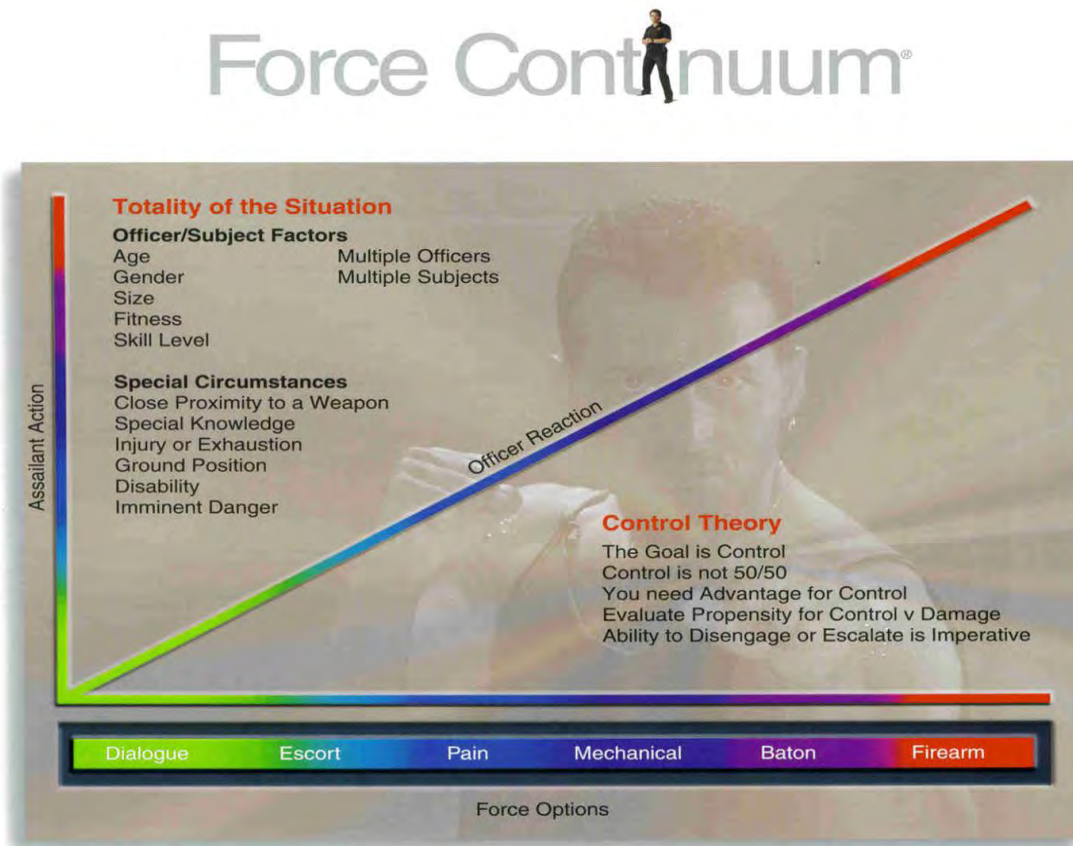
Force Continuum®

Totality of the Situation

Officer/Subject Factors
Age
Gender
Size
Fitness
Skill Level

Multiple Officers
Multiple Subjects

Special Circumstances
Close Proximity to a Weapon
Special Knowledge
Injury or Exhaustion
Ground Position
Disability
Imminent Danger

Assailant Action

Officer Reaction

Control Theory
The Goal is Control
Control is not 50/50
You need Advantage for Control
Evaluate Propensity for Control v Damage
Ability to Disengage or Escalate is Imperative

Dialogue Escort Pain Mechanical Baton Firearm

Force Options